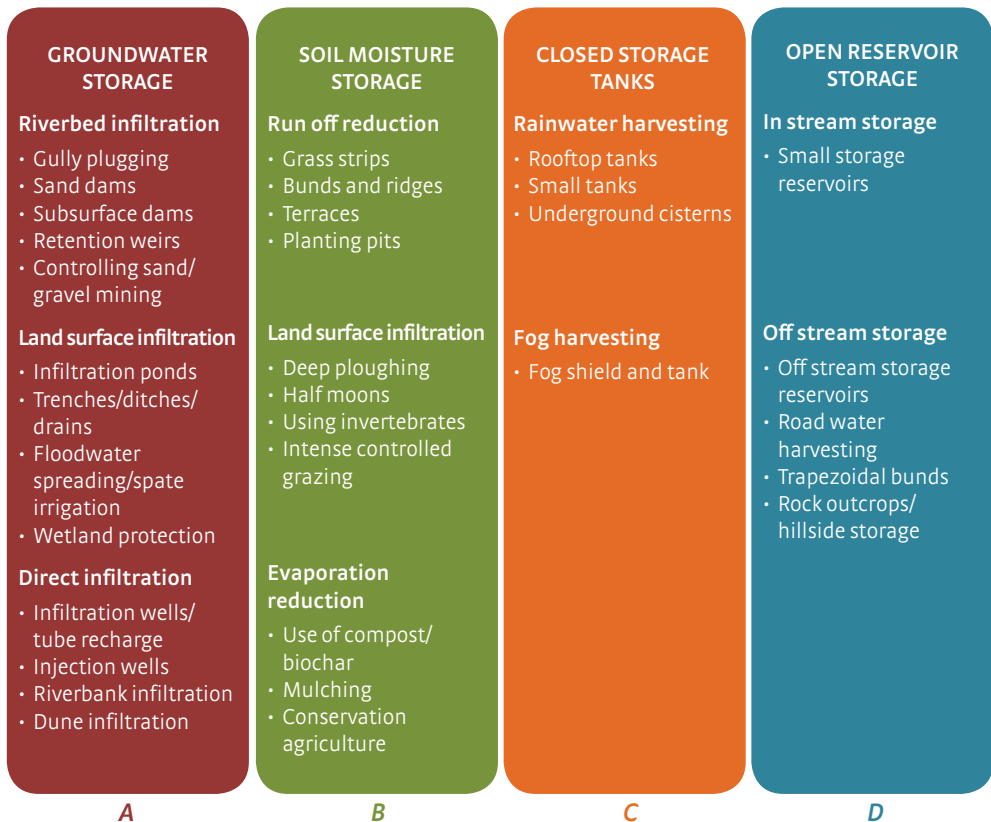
GROUNDWATER STORAGE

Riverbed infiltration
• Gully plugging
• Sand dams
• Subsurface dams
• Retention weirs
• Controlling sand/ gravel mining

Land surface infiltration
• Infiltration ponds
• Trenches/ditches/ drains
• Floodwater spreading/spate irrigation
• Wetland protection

Direct infiltration
• Infiltration wells/ tube recharge
• Injection wells
• Riverbank infiltration
• Dune infiltration

A

SOIL MOISTURE STORAGE

Run off reduction
• Grass strips
• Bunds and ridges
• Terraces
• Planting pits

Land surface infiltration
• Deep ploughing
• Half moons
• Using invertebrates
• Intense controlled grazing

Evaporation reduction
• Use of compost/ biochar
• Mulching
• Conservation agriculture

B

CLOSED STORAGE TANKS

Rainwater harvesting
• Rooftop tanks
• Small tanks
• Underground cisterns

Fog harvesting
• Fog shield and tank

C

OPEN RESERVOIR STORAGE

In stream storage
• Small storage reservoirs

Off stream storage
• Off stream storage reservoirs
• Road water harvesting
• Trapezoidal bunds
• Rock outcrops/ hillside storage

D